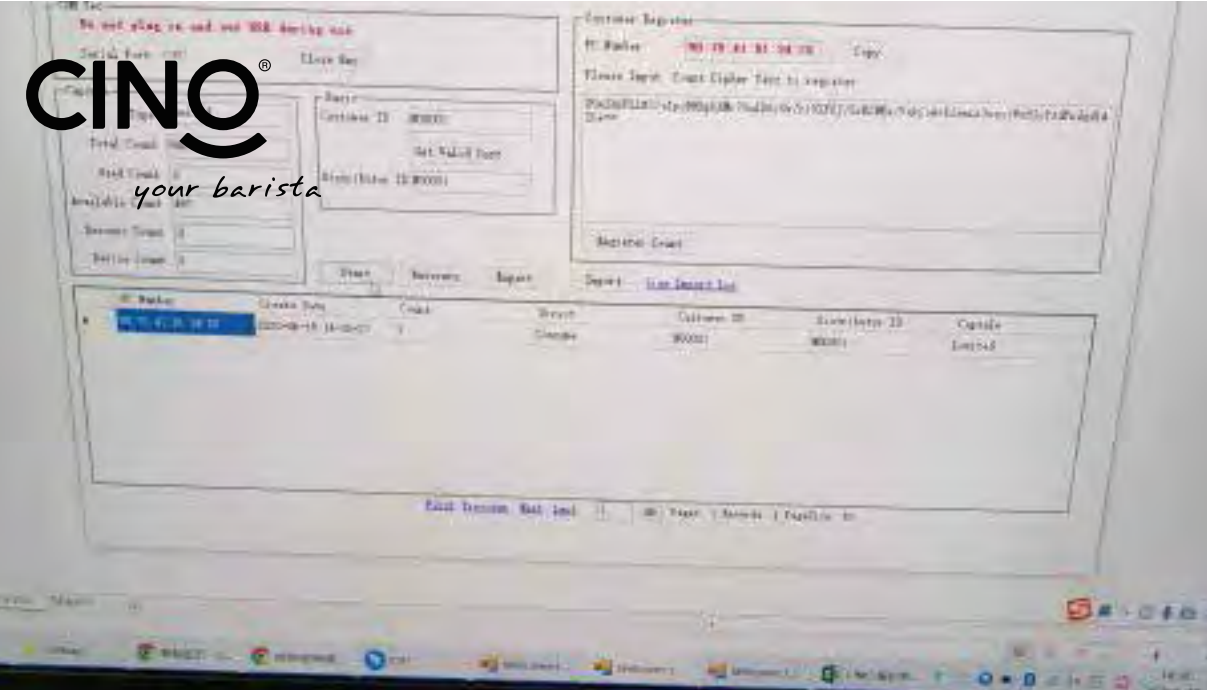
CINO®
your barista

Do not plug in and out USB during use

Serial Port: COM1 Close Key

Total Count:

Used Count: 0

Available Count: 997

Recovery Count: 0

Destroy Count: 0

Basic

Customer ID: M00001

Get Valid Count

Store(Outer ID): M00001

Start Recovery Repair

Customer Register

PC Number: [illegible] Copy

Please Input Count Cipher Text to register

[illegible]

Register Count

Import View Import Log

| PC Number | Create Date | Count | Result | Customer ID | Store(Outer ID) | Capsule |
|---|---|---|---|---|---|---|
| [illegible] | 2020-08-18 14:00:07 | 1 | Complete | M00001 | M00001 | Limited |

First Previous Next Last 1 GO Page: 1 Records: 1 PageSize: 10